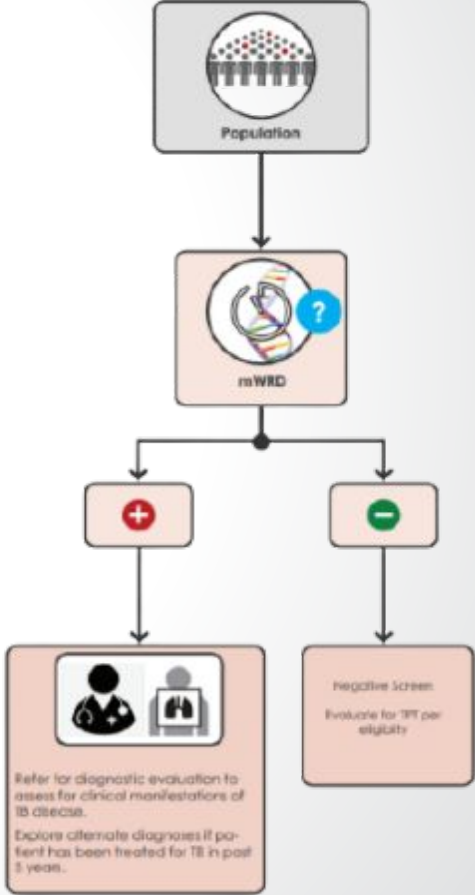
Population

mWRD

Refer for diagnostic evaluation to assess for clinical manifestations of TB disease.

Explore alternate diagnoses if patient has been treated for TB in past 5 years.

Negative Screen

Evaluate for TPT per eligibility